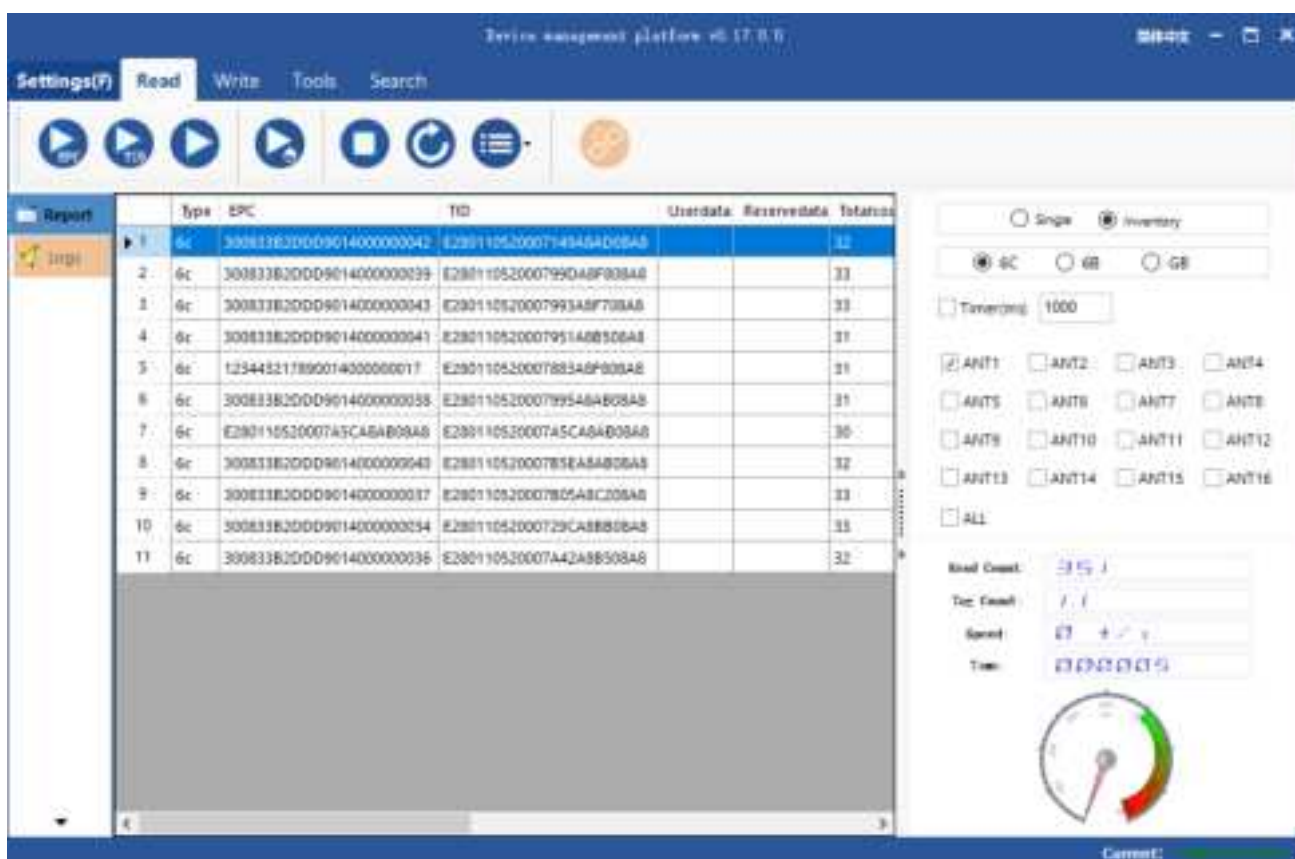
Device management platform v0.17.0.0

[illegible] − □ ×

Settings(F) Read Write Tools Search

Report

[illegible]

| | Type | EPC | TID | Userdata | Reservedata | Totalcou |
|---|---|---|---|---|---|---|
| 1 | 6c | 300833B2DDD9014000000042 | E2801105200071494BAD08A8 | | | 32 |
| 2 | 6c | 300833B2DDD9014000000039 | E28011052000799DA8F808A8 | | | 33 |
| 3 | 6c | 300833B2DDD9014000000043 | E2801105200079934A8F708A8 | | | 33 |
| 4 | 6c | 300833B2DDD9014000000041 | E28011052000795 1A8B508A8 | | | 31 |
| 5 | 6c | 123445321789001400000017 | E280110520007883A8F808A8 | | | 31 |
| 6 | 6c | 300833B2DDD9014000000038 | E280110520007995A8AB08A8 | | | 31 |
| 7 | 6c | E28011052000745CA8AB08A8 | E2801105200074 5CA8AB08A8 | | | 30 |
| 8 | 6c | 300833B2DDD9014000000040 | E280110520007B5EA8AB08A8 | | | 32 |
| 9 | 6c | 300833B2DDD9014000000037 | E280110520007B05A8C208A8 | | | 33 |
| 10 | 6c | 300833B2DDD9014000000034 | E280110520007729CA8BB08A8 | | | 33 |
| 11 | 6c | 300833B2DDD9014000000036 | E280110520007A42A8B508A8 | | | 32 |

Singe Inventory

6C 6B GB

Timer(ms) 1000

ANT1 ANT2 ANT3 ANT4
ANT5 ANT6 ANT7 ANT8
ANT9 ANT10 ANT11 ANT12
ANT13 ANT14 ANT15 ANT16
ALL

Read Count: 351
Tag Count: 11
Speed: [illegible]
Time: 000005

Connect: